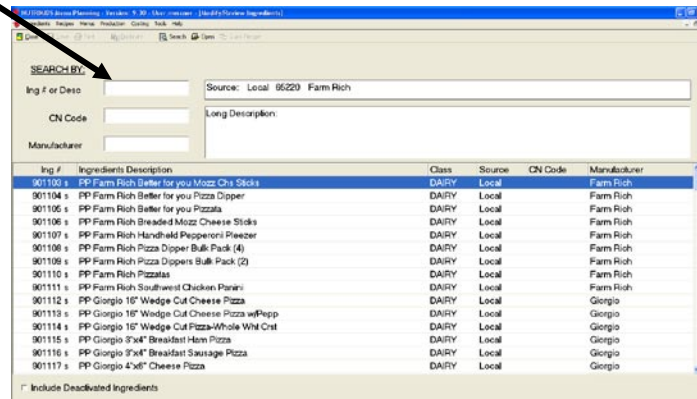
NUTRIKIDS Menu Planning - Version: 9.30 - User: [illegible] - [Modify/Review Ingredients]
Ingredients Recipes Menus Production Costing Tools Help
Done Save Print My Defaults Search Open Card Range

SEARCH BY:
Ing # or Desc
CN Code
Manufacturer

Source: Local 65220 Farm Rich
Long Description:

| Ing # | Ingredients Description | Class | Source | CN Code | Manufacturer |
|---|---|---|---|---|---|
| 901100 s | PP Farm Rich Better for you Mozz Chs Sticks | DAIRY | Local | | Farm Rich |
| 901104 s | PP Farm Rich Better for you Pizza Dipper | DAIRY | Local | | Farm Rich |
| 901105 s | PP Farm Rich Better for you Pizzata | DAIRY | Local | | Farm Rich |
| 901106 s | PP Farm Rich Breaded Mozz Cheese Sticks | DAIRY | Local | | Farm Rich |
| 901107 s | PP Farm Rich Handheld Pepperoni Pleezer | DAIRY | Local | | Farm Rich |
| 901108 s | PP Farm Rich Pizza Dipper Bulk Pack (4) | DAIRY | Local | | Farm Rich |
| 901109 s | PP Farm Rich Pizza Dippers Bulk Pack (2) | DAIRY | Local | | Farm Rich |
| 901110 s | PP Farm Rich Pizzatas | DAIRY | Local | | Farm Rich |
| 901111 s | PP Farm Rich Southwest Chicken Panini | DAIRY | Local | | Farm Rich |
| 901112 s | PP Giorgio 16" Wedge Cut Cheese Pizza | DAIRY | Local | | Giorgio |
| 901113 s | PP Giorgio 16" Wedge Cut Cheese Pizza w/Pepp | DAIRY | Local | | Giorgio |
| 901114 s | PP Giorgio 16" Wedge Cut Pizza-Whole Wht Crst | DAIRY | Local | | Giorgio |
| 901115 s | PP Giorgio 3"x4" Breakfast Ham Pizza | DAIRY | Local | | Giorgio |
| 901116 s | PP Giorgio 3"x4" Breakfast Sausage Pizza | DAIRY | Local | | Giorgio |
| 901117 s | PP Giorgio 4"x6" Cheese Pizza | DAIRY | Local | | Giorgio |

Include Deactivated Ingredients